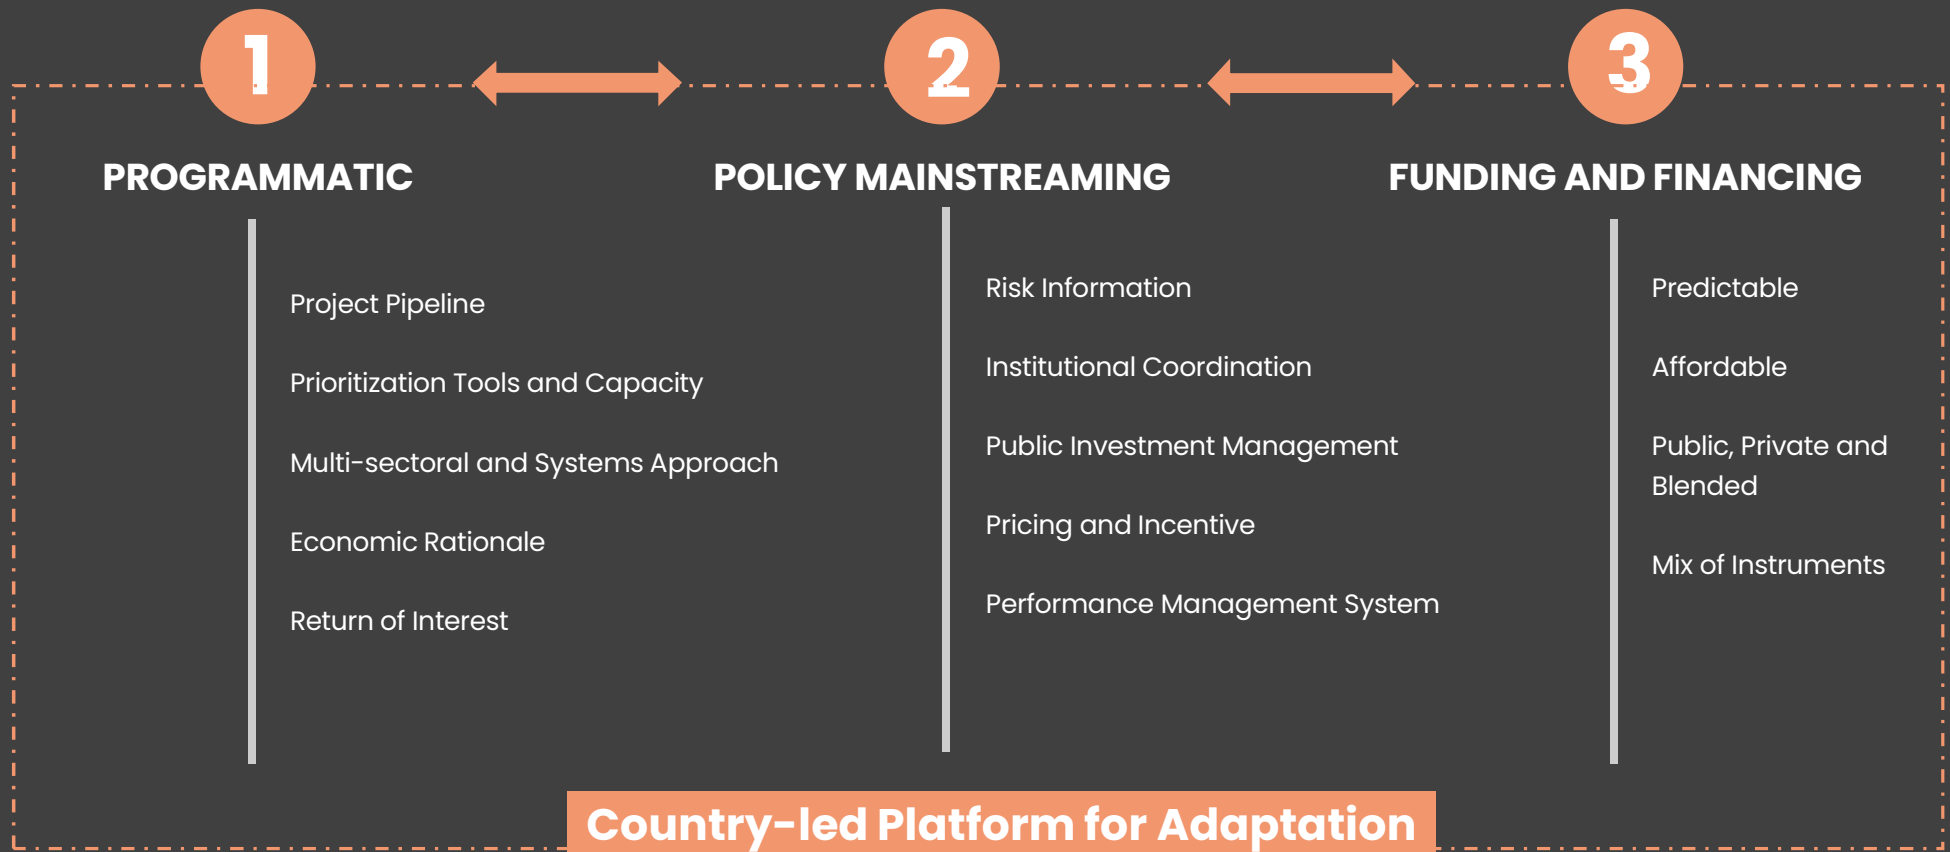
1

2

3

PROGRAMMATIC

Project Pipeline

Prioritization Tools and Capacity

Multi-sectoral and Systems Approach

Economic Rationale

Return of Interest

POLICY MAINSTREAMING

Risk Information

Institutional Coordination

Public Investment Management

Pricing and Incentive

Performance Management System

FUNDING AND FINANCING

Predictable

Affordable

Public, Private and Blended

Mix of Instruments

Country-led Platform for Adaptation